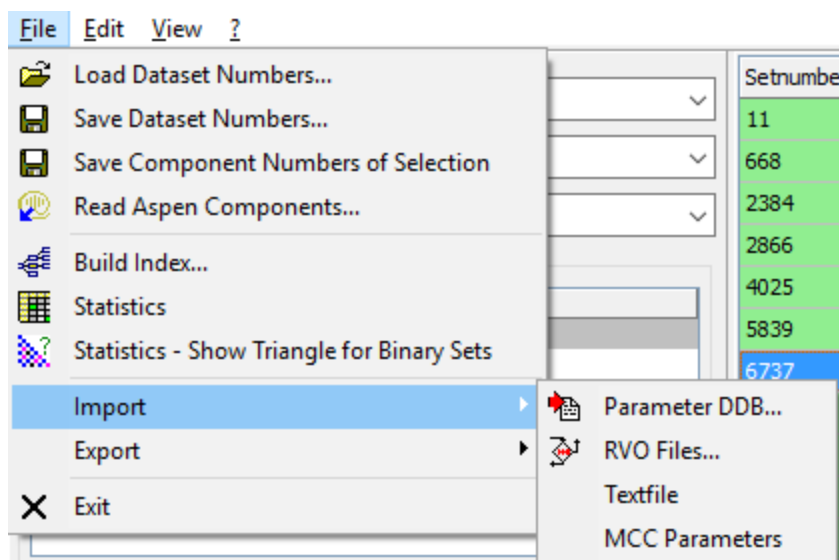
File Edit View ?

Load Dataset Numbers...
Save Dataset Numbers...
Save Component Numbers of Selection
Read Aspen Components...
Build Index...
Statistics
Statistics - Show Triangle for Binary Sets
Import
Export
Exit

Parameter DDB...
RVO Files...
Textfile
MCC Parameters

Setnumbe
11
668
2384
2866
4025
5839
6737